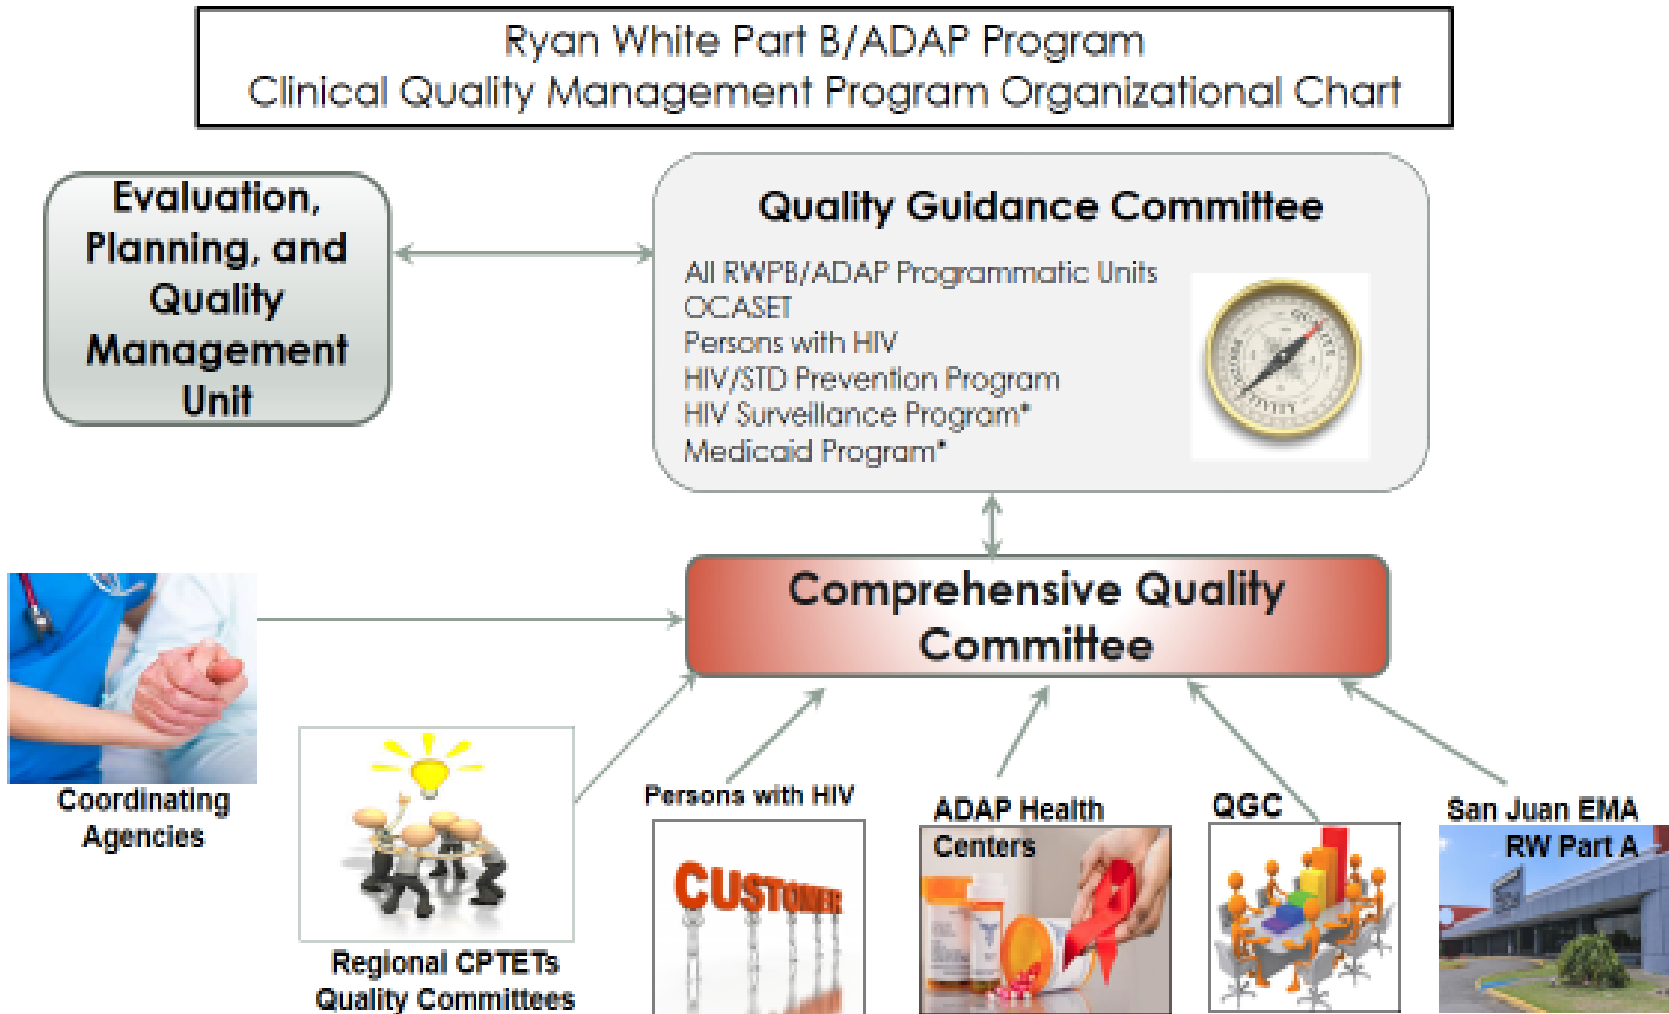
Ryan White Part B/ADAP Program
Clinical Quality Management Program Organizational Chart

Evaluation, Planning, and Quality Management Unit

Quality Guidance Committee

All RWPB/ADAP Programmatic Units
OCASET
Persons with HIV
HIV/STD Prevention Program
HIV Surveillance Program*
Medicaid Program*

Comprehensive Quality Committee

Coordinating Agencies

Regional CPTETs Quality Committees

Persons with HIV

CUSTOMER

ADAP Health Centers

QGC

San Juan EMA RW Part A